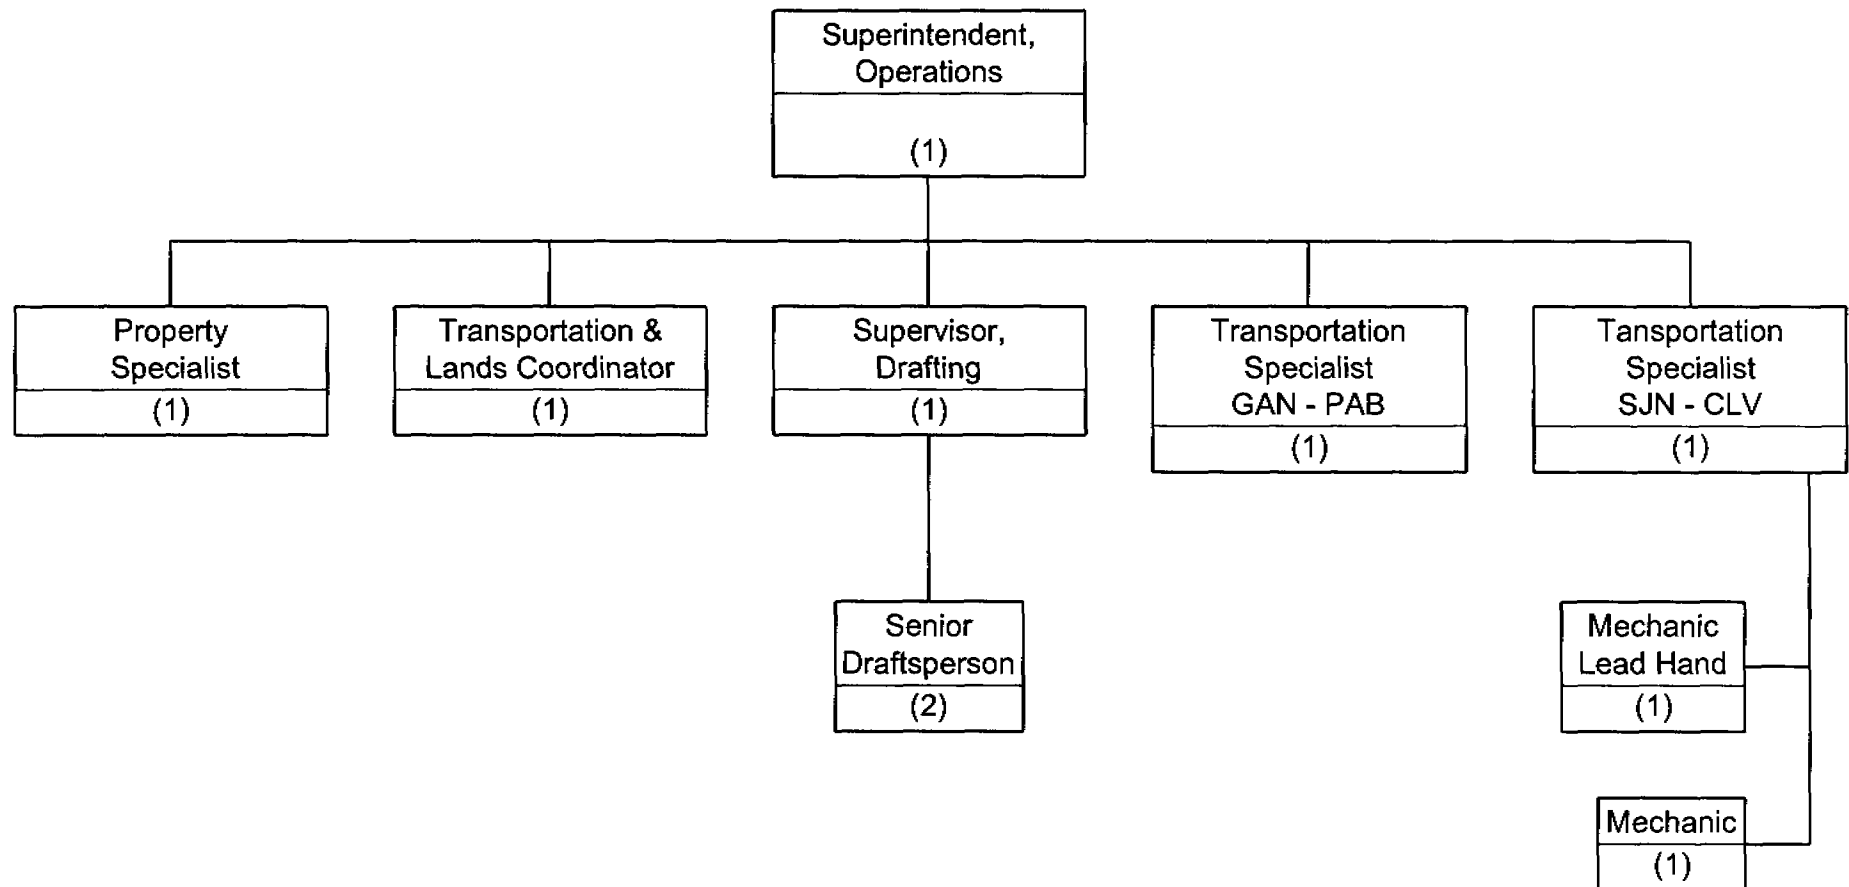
Superintendent, Operations
(1)

Property Specialist
(1)

Transportation & Lands Coordinator
(1)

Supervisor, Drafting
(1)

Transportation Specialist GAN - PAB
(1)

Tansportation Specialist SJN - CLV
(1)

Senior Draftsperson
(2)

Mechanic Lead Hand
(1)

Mechanic
(1)